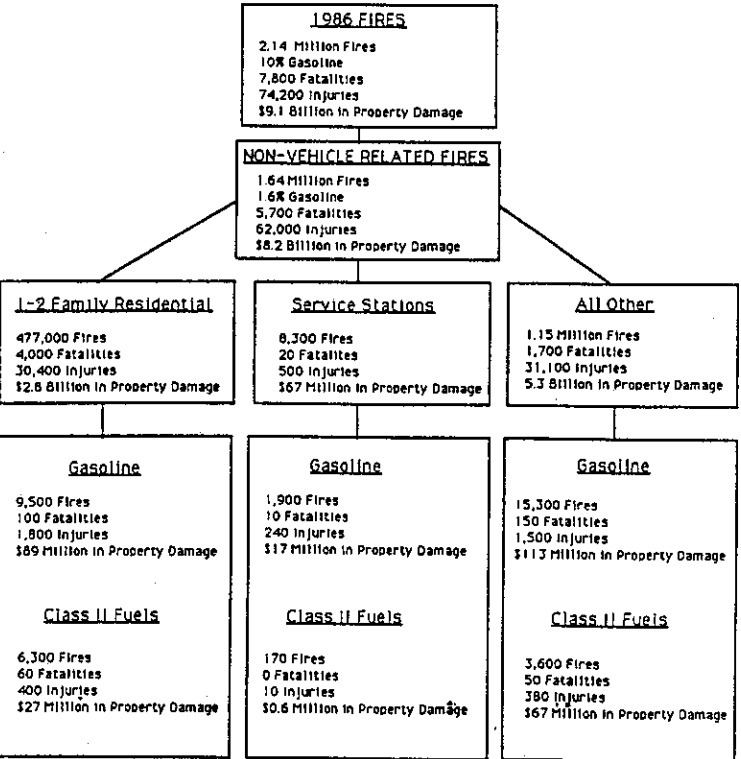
1986 FIRES

2.14 Million Fires
10% Gasoline
7,800 Fatalities
74,200 Injuries
$9.1 Billion in Property Damage

NON-VEHICLE RELATED FIRES

1.64 Million Fires
1.6% Gasoline
5,700 Fatalities
62,000 Injuries
$8.2 Billion in Property Damage

1-2 Family Residential

477,000 Fires
4,000 Fatalities
30,400 Injuries
$2.8 Billion in Property Damage

Service Stations

8,300 Fires
20 Fatalities
500 Injuries
$67 Million in Property Damage

All Other

1.15 Million Fires
1,700 Fatalities
31,100 Injuries
5.3 Billion in Property Damage

Gasoline

9,500 Fires
100 Fatalities
1,800 Injuries
$89 Million in Property Damage

Class II Fuels

6,300 Fires
60 Fatalities
400 Injuries
$27 Million in Property Damage

Gasoline

1,900 Fires
10 Fatalities
240 Injuries
$17 Million in Property Damage

Class II Fuels

170 Fires
0 Fatalities
10 Injuries
$0.6 Million in Property Damage

Gasoline

15,300 Fires
150 Fatalities
1,500 Injuries
$113 Million in Property Damage

Class II Fuels

3,600 Fires
50 Fatalities
380 Injuries
$67 Million in Property Damage